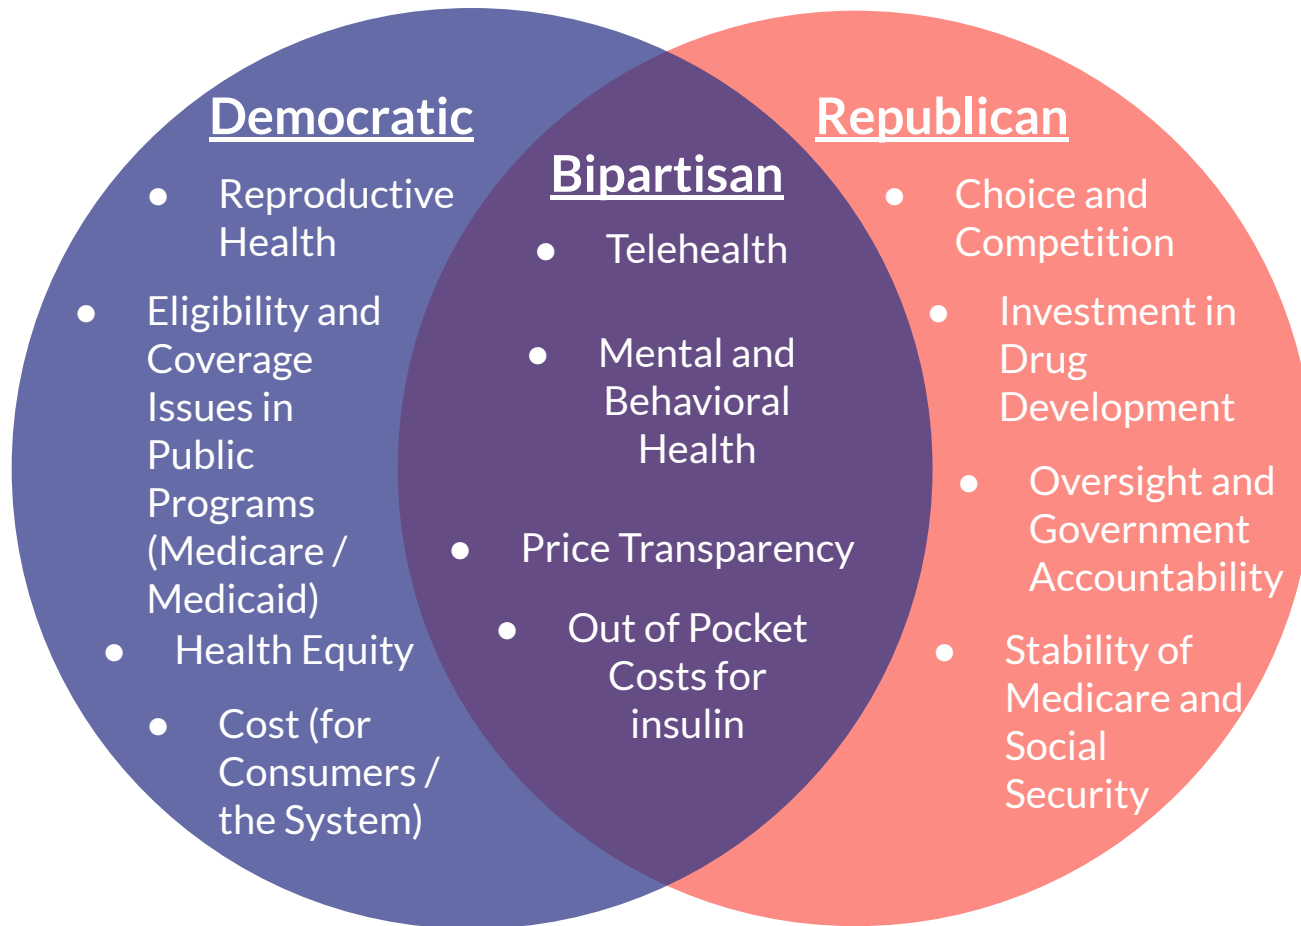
Democratic

- Reproductive Health
- Eligibility and Coverage Issues in Public Programs (Medicare / Medicaid)
- Health Equity
- Cost (for Consumers / the System)

Bipartisan

- Telehealth
- Mental and Behavioral Health
- Price Transparency
- Out of Pocket Costs for insulin

Republican

- Choice and Competition
- Investment in Drug Development
- Oversight and Government Accountability
- Stability of Medicare and Social Security